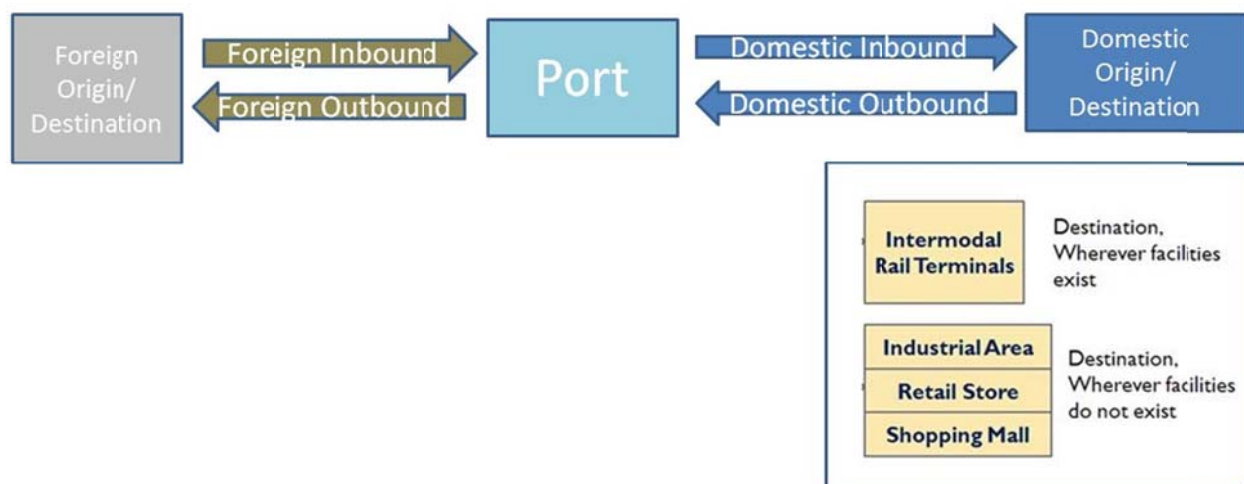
Foreign Origin/ Destination

Foreign Inbound

Foreign Outbound

Port

Domestic Inbound

Domestic Outbound

Domestic Origin/ Destination

Intermodal Rail Terminals

Destination, Wherever facilities exist

Industrial Area

Retail Store

Shopping Mall

Destination, Wherever facilities do not exist